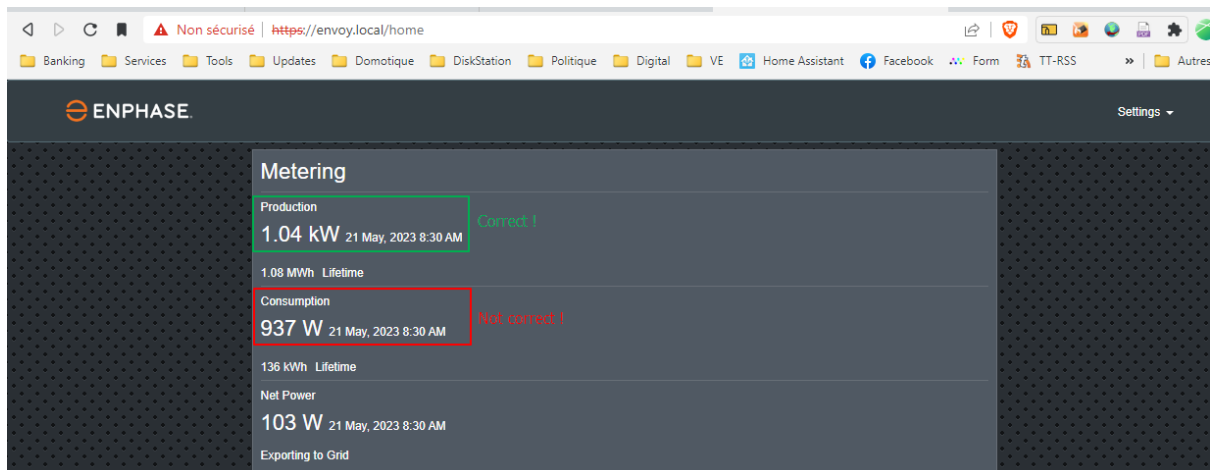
Non sécurisé | https://envoy.local/home

Banking Services Tools Updates Domotique DiskStation Politique Digital VE Home Assistant Facebook Form TT-RSS » Autres

ENPHASE

Settings

Metering

Production
1.04 kW 21 May, 2023 8:30 AM
Correct !

1.08 MWh Lifetime

Consumption
937 W 21 May, 2023 8:30 AM
Not correct !

136 kWh Lifetime

Net Power
103 W 21 May, 2023 8:30 AM

Exporting to Grid